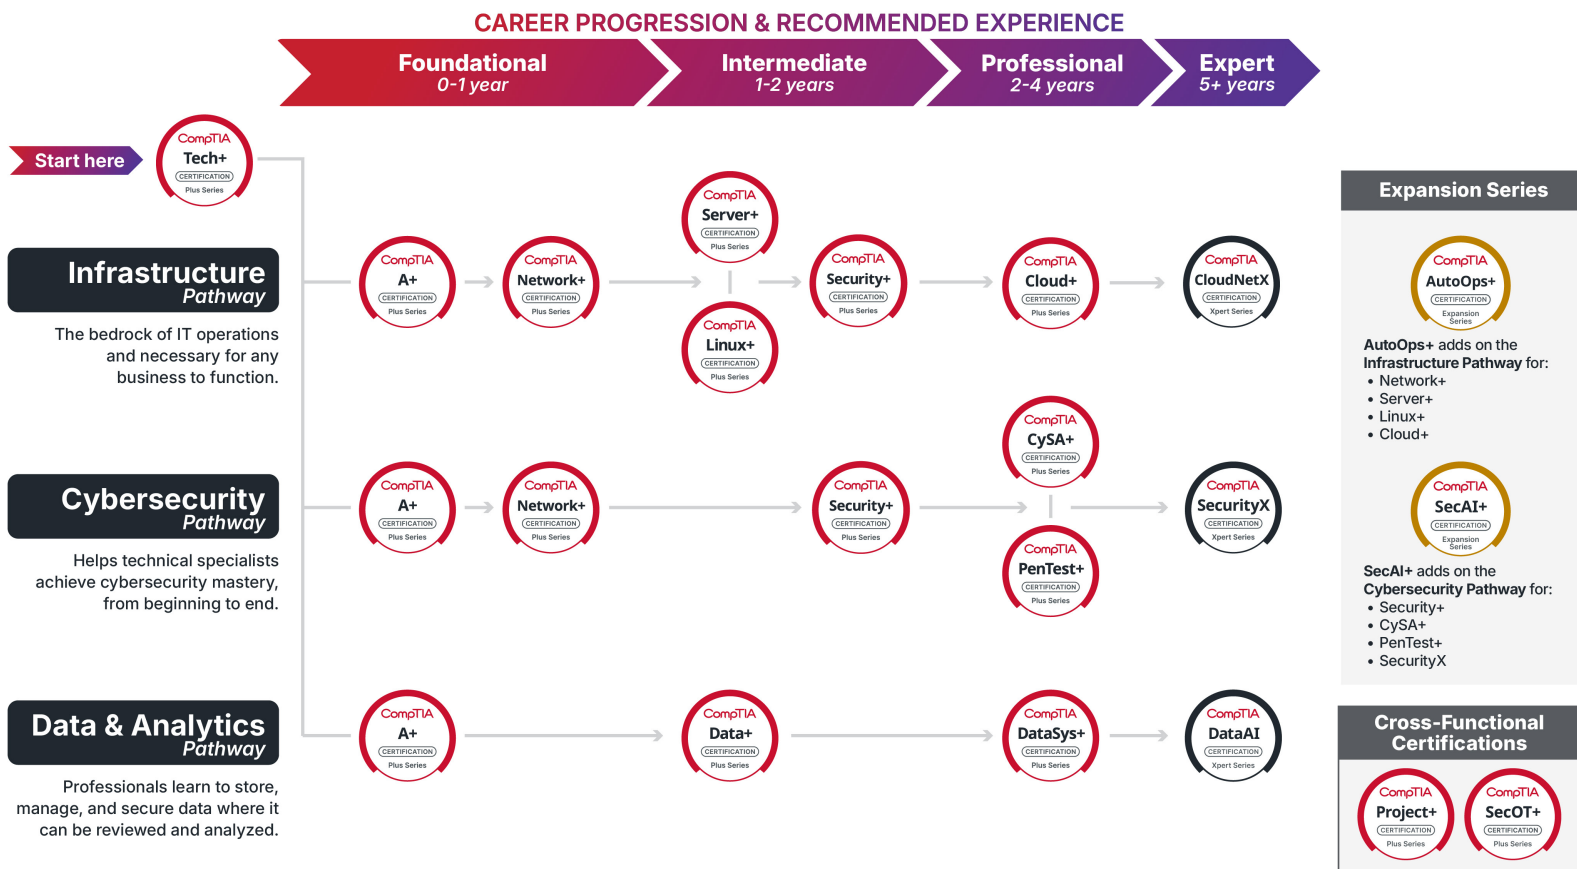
CAREER PROGRESSION & RECOMMENDED EXPERIENCE

Foundational
0-1 year

Intermediate
1-2 years

Professional
2-4 years

Expert
5+ years

Start here

CompTIA Tech+ CERTIFICATION Plus Series

Infrastructure Pathway

The bedrock of IT operations and necessary for any business to function.

CompTIA A+ CERTIFICATION Plus Series

CompTIA Network+ CERTIFICATION Plus Series

CompTIA Server+ CERTIFICATION Plus Series

CompTIA Linux+ CERTIFICATION Plus Series

CompTIA Security+ CERTIFICATION Plus Series

CompTIA Cloud+ CERTIFICATION Plus Series

CompTIA CloudNetX CERTIFICATION Xpert Series

Cybersecurity Pathway

Helps technical specialists achieve cybersecurity mastery, from beginning to end.

CompTIA A+ CERTIFICATION Plus Series

CompTIA Network+ CERTIFICATION Plus Series

CompTIA Security+ CERTIFICATION Plus Series

CompTIA CySA+ CERTIFICATION Plus Series

CompTIA PenTest+ CERTIFICATION Plus Series

CompTIA SecurityX CERTIFICATION Xpert Series

Data & Analytics Pathway

Professionals learn to store, manage, and secure data where it can be reviewed and analyzed.

CompTIA A+ CERTIFICATION Plus Series

CompTIA Data+ CERTIFICATION Plus Series

CompTIA DataSys+ CERTIFICATION Plus Series

CompTIA DataAI CERTIFICATION Xpert Series

Expansion Series

CompTIA AutoOps+ CERTIFICATION Expansion Series

AutoOps+ adds on the Infrastructure Pathway for:
• Network+
• Server+
• Linux+
• Cloud+

CompTIA SecAI+ CERTIFICATION Expansion Series

SecAI+ adds on the Cybersecurity Pathway for:
• Security+
• CySA+
• PenTest+
• SecurityX

Cross-Functional Certifications

CompTIA Project+ CERTIFICATION Plus Series

CompTIA SecOT+ CERTIFICATION Plus Series